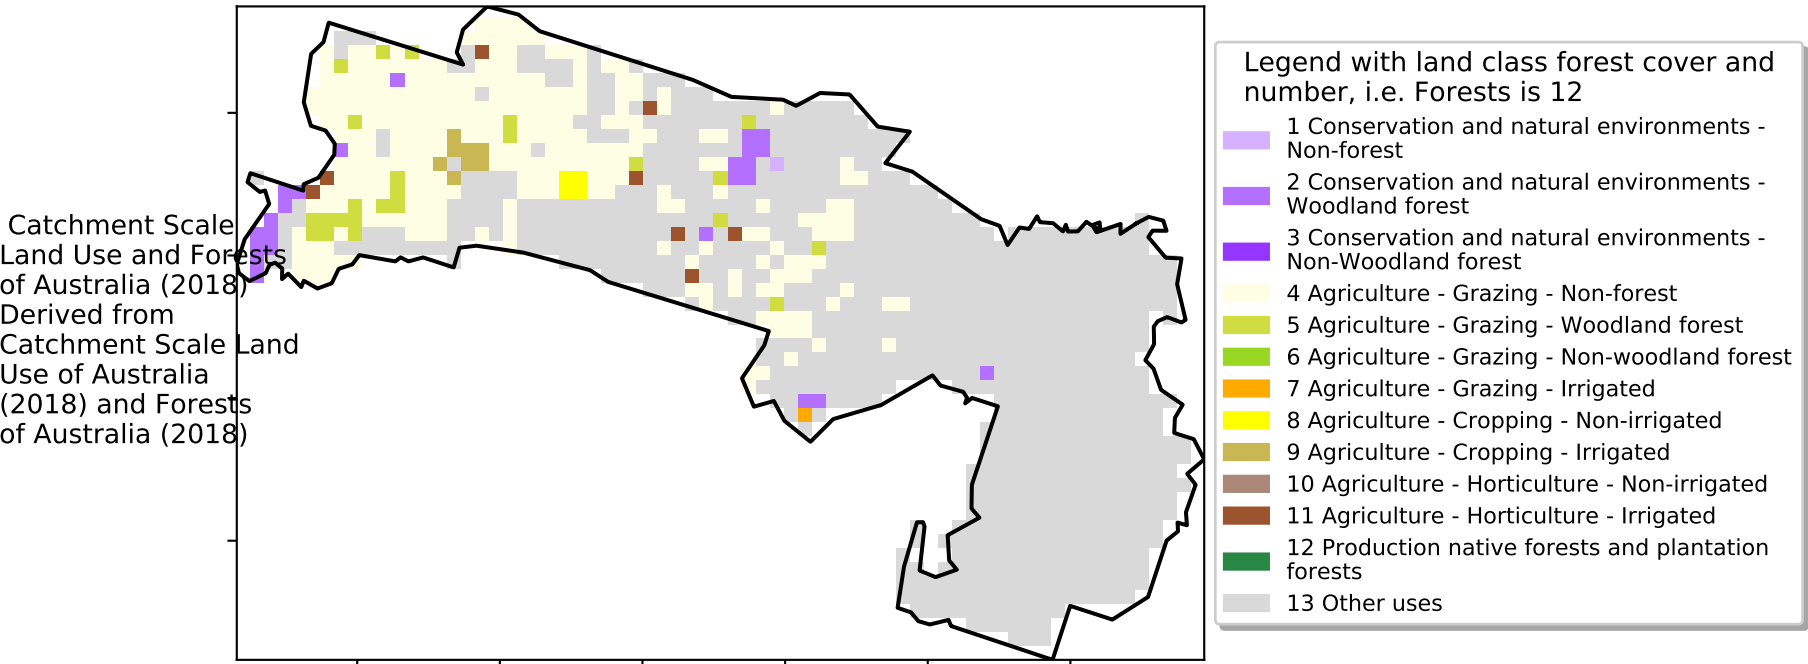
Catchment Scale Land Use and Forests of Australia (2018) Derived from Catchment Scale Land Use of Australia (2018) and Forests of Australia (2018)

Legend with land class forest cover and number, i.e. Forests is 12

1 Conservation and natural environments - Non-forest
2 Conservation and natural environments - Woodland forest
3 Conservation and natural environments - Non-Woodland forest
4 Agriculture - Grazing - Non-forest
5 Agriculture - Grazing - Woodland forest
6 Agriculture - Grazing - Non-woodland forest
7 Agriculture - Grazing - Irrigated
8 Agriculture - Cropping - Non-irrigated
9 Agriculture - Cropping - Irrigated
10 Agriculture - Horticulture - Non-irrigated
11 Agriculture - Horticulture - Irrigated
12 Production native forests and plantation forests
13 Other uses